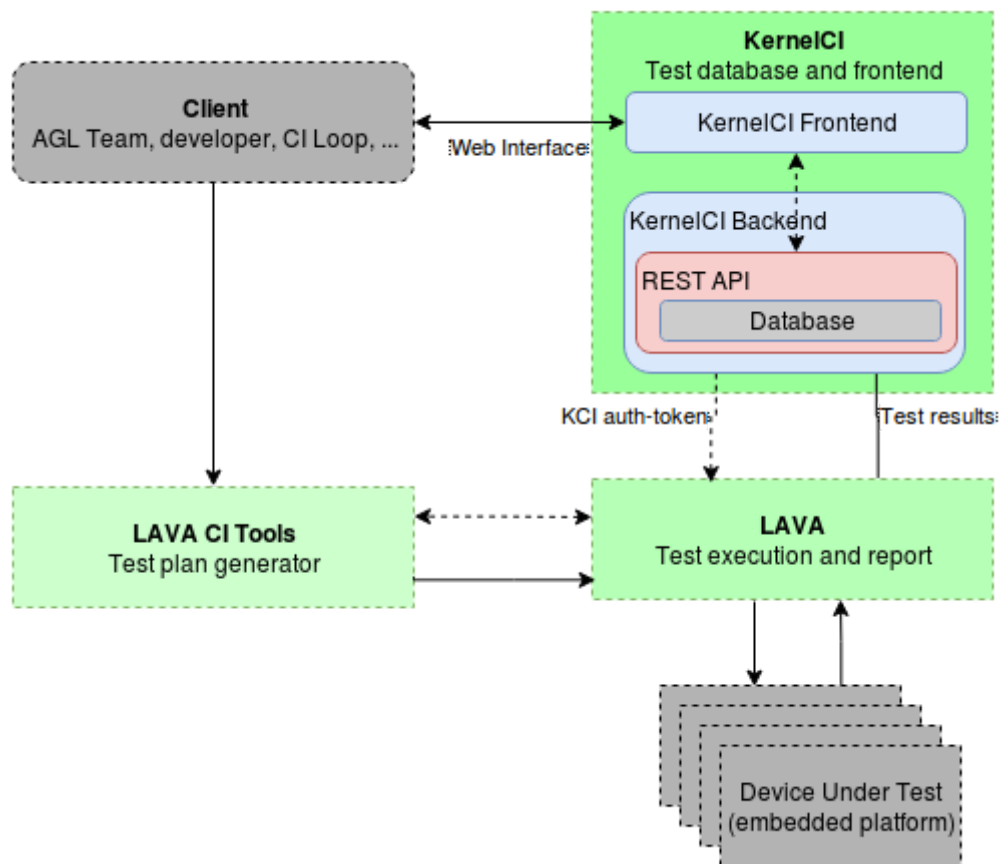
**Client**
AGL Team, developer, CI Loop, ...

Web Interface

**KernelCI**
Test database and frontend

KernelCI Frontend

KernelCI Backend

REST API

Database

KCI auth-token

Test results

**LAVA CI Tools**
Test plan generator

**LAVA**
Test execution and report

Device Under Test
(embedded platform)